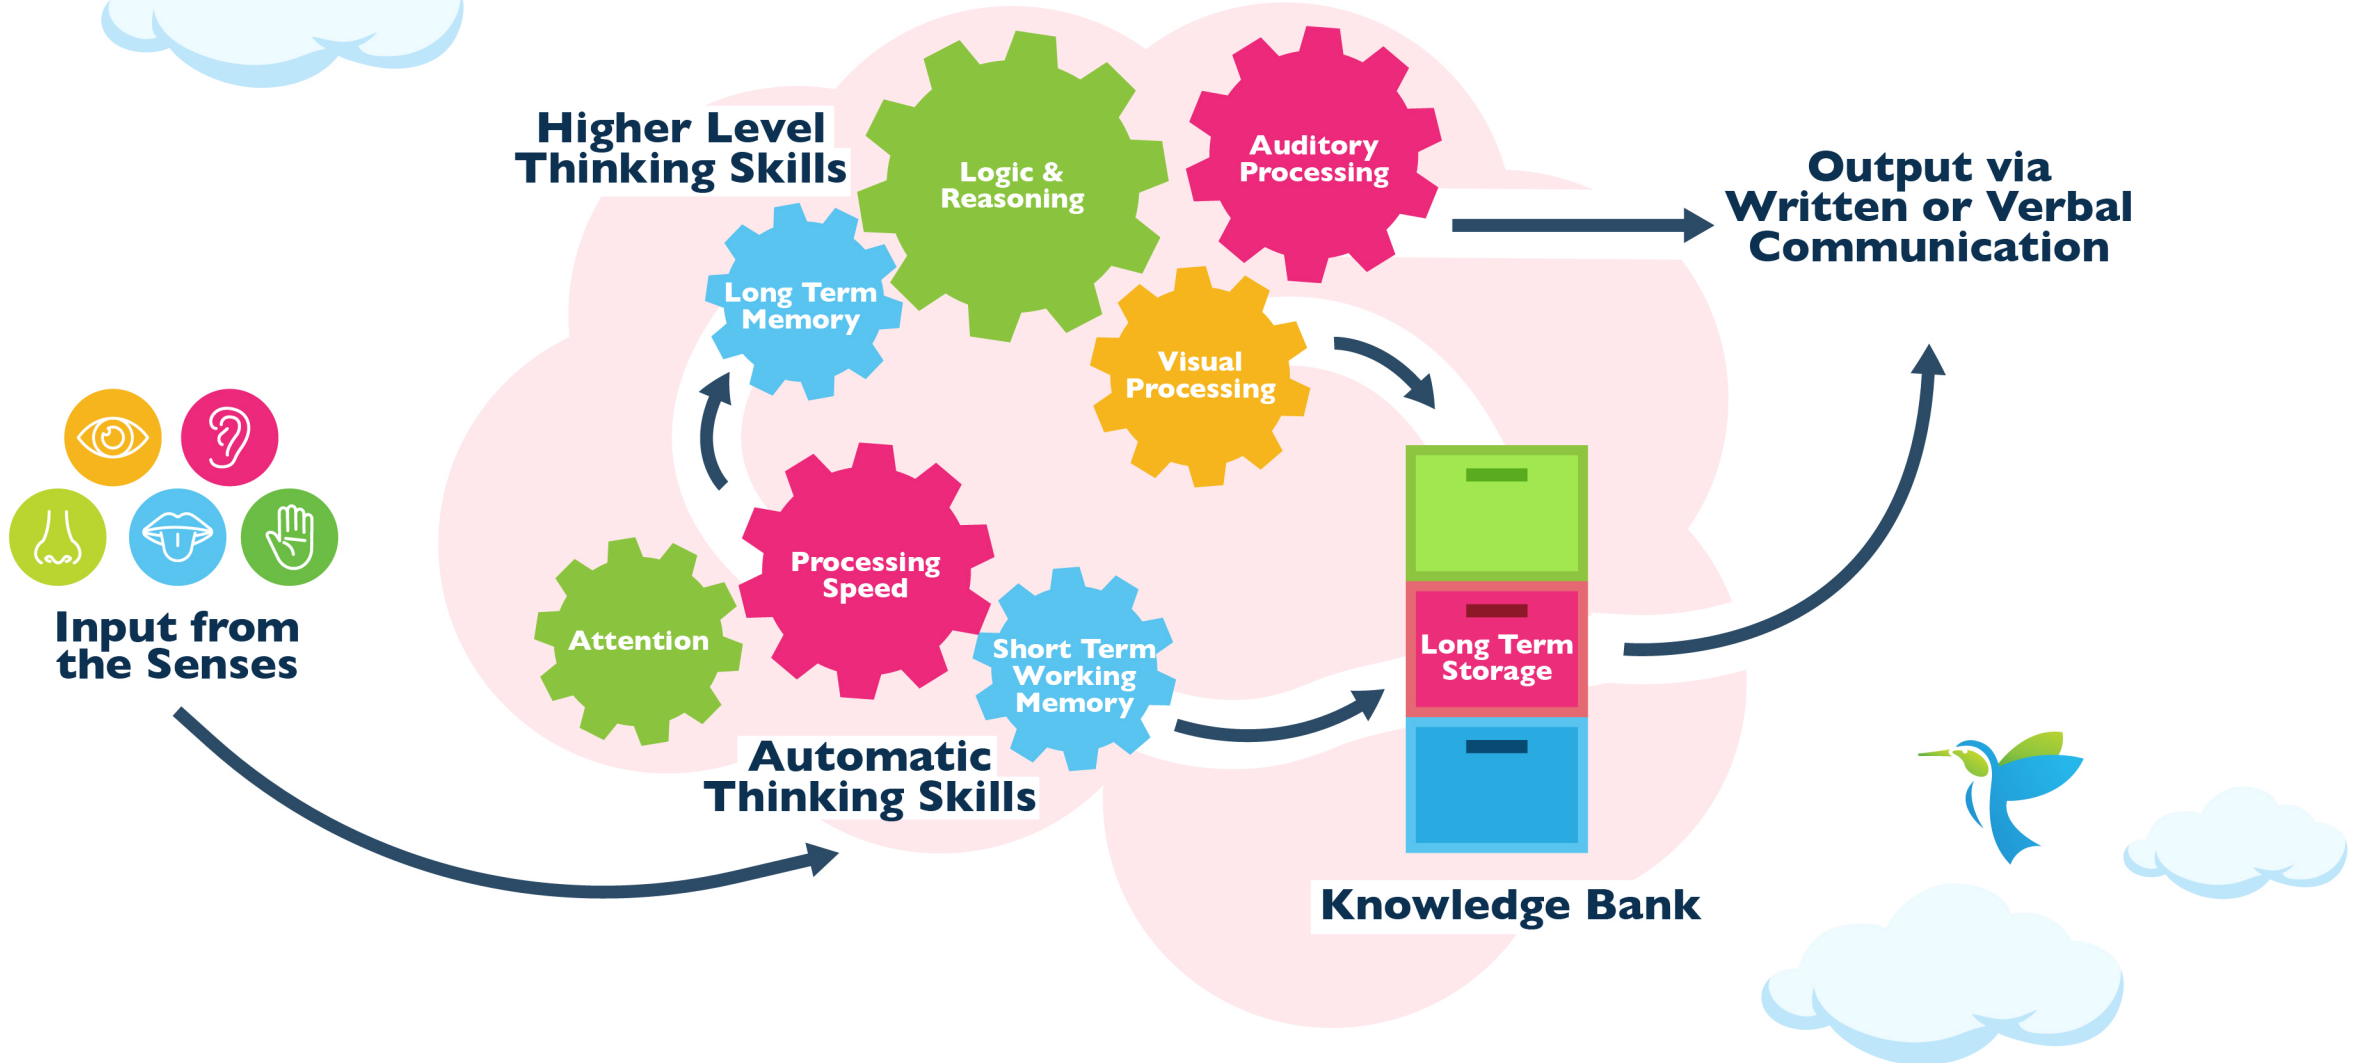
Higher Level Thinking Skills

Logic & Reasoning

Auditory Processing

Output via Written or Verbal Communication

Long Term Memory

Visual Processing

Input from the Senses

Processing Speed

Attention

Short Term Working Memory

Long Term Storage

Automatic Thinking Skills

Knowledge Bank